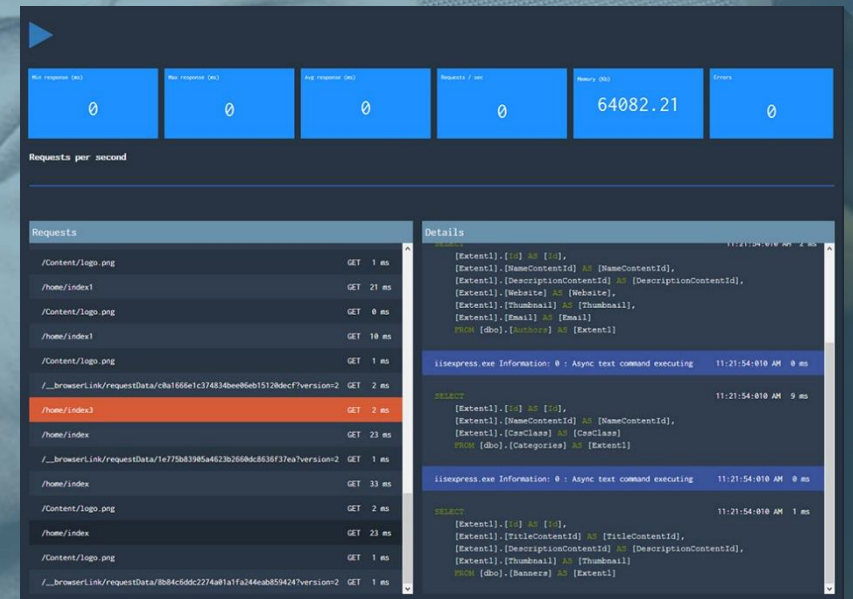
Min response (ms)
0

Max response (ms)
0

Avg response (ms)
0

Requests / sec
0

Memory (kb)
64082.21

Errors
0

Requests per second

Requests

/Content/logo.png GET 1 ms
/home/index1 GET 21 ms
/Content/logo.png GET 0 ms
/home/index1 GET 10 ms
/Content/logo.png GET 1 ms
/__browserLink/requestData/c0a1666e1c374834bee06eb15120decf?version=2 GET 2 ms
/home/index3 GET 2 ms
/home/index GET 23 ms
/__browserLink/requestData/1e775b83905a4623b2660dc8636f37ea?version=2 GET 1 ms
/home/index GET 33 ms
/Content/logo.png GET 2 ms
/home/index GET 23 ms
/Content/logo.png GET 1 ms
/__browserLink/requestData/8b84c6ddc2274a01a1fa244eab859424?version=2 GET 1 ms

Details

SELECT 11:21:54:010 AM 2 ms
[Extent1].[Id] AS [Id],
[Extent1].[NameContentId] AS [NameContentId],
[Extent1].[DescriptionContentId] AS [DescriptionContentId],
[Extent1].[Website] AS [Website],
[Extent1].[Thumbnail] AS [Thumbnail],
[Extent1].[Email] AS [Email]
FROM [dbo].[Authors] AS [Extent1]

iisexpress.exe Information: 0 : Async text command executing 11:21:54:010 AM 0 ms

SELECT 11:21:54:010 AM 9 ms
[Extent1].[Id] AS [Id],
[Extent1].[NameContentId] AS [NameContentId],
[Extent1].[CssClass] AS [CssClass]
FROM [dbo].[Categories] AS [Extent1]

iisexpress.exe Information: 0 : Async text command executing 11:21:54:010 AM 0 ms

SELECT 11:21:54:010 AM 1 ms
[Extent1].[Id] AS [Id],
[Extent1].[TitleContentId] AS [TitleContentId],
[Extent1].[DescriptionContentId] AS [DescriptionContentId],
[Extent1].[Thumbnail] AS [Thumbnail]
FROM [dbo].[Banners] AS [Extent1]